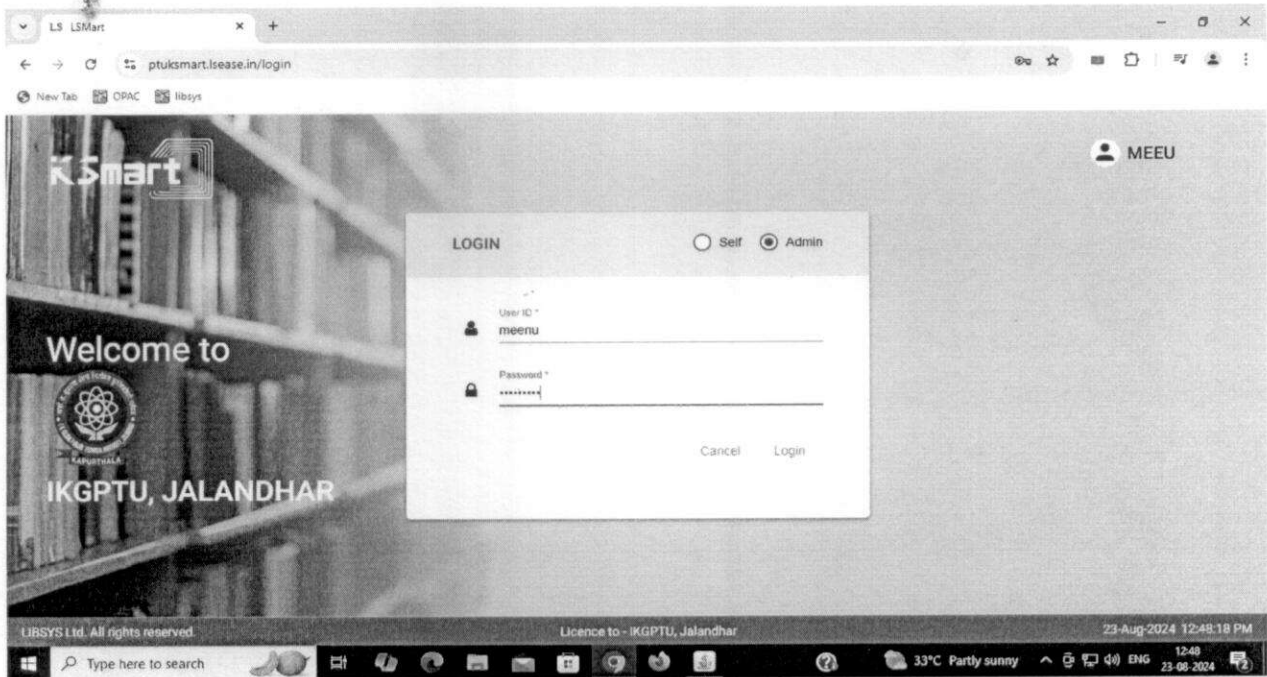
LS LSMart
ptuksmart.lsease.in/login
New Tab OPAC libsys
LSmart
MEEU
LOGIN
Self Admin
User ID *
meenu
Password *
••••••••••
Cancel Login
Welcome to
KAPURTHALA
IKGPTU, JALANDHAR
LIBSYS Ltd. All rights reserved.
Licence to - IKGPTU, Jalandhar
23-Aug-2024 12:48:18 PM
Type here to search
33°C Partly sunny
ENG
12:48
23-08-2024